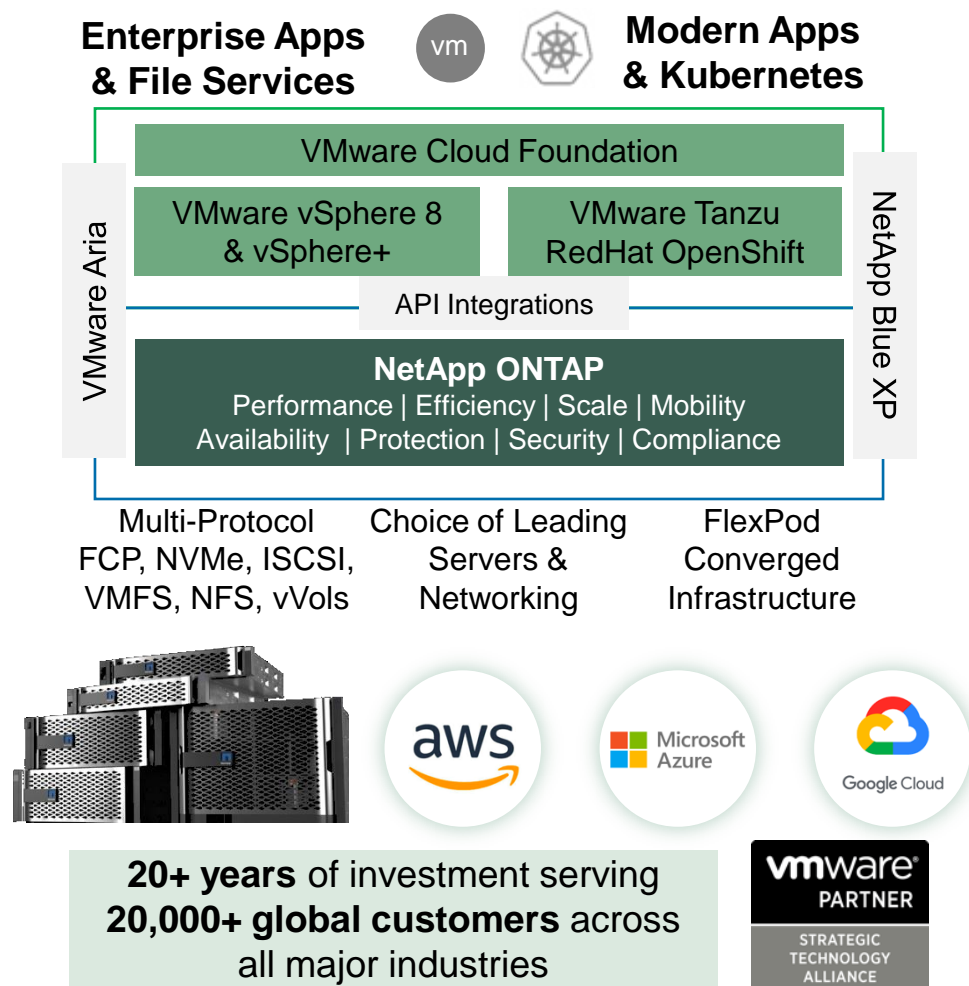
Enterprise Apps & File Services

vm

Modern Apps & Kubernetes

VMware Aria

VMware Cloud Foundation

VMware vSphere 8 & vSphere+

VMware Tanzu RedHat OpenShift

API Integrations

NetApp ONTAP
Performance | Efficiency | Scale | Mobility
Availability | Protection | Security | Compliance

NetApp Blue XP

Multi-Protocol FCP, NVMe, ISCSI, VMFS, NFS, vVols

Choice of Leading Servers & Networking

FlexPod Converged Infrastructure

aws

Microsoft Azure

Google Cloud

20+ years of investment serving 20,000+ global customers across all major industries

vmware
PARTNER
STRATEGIC TECHNOLOGY ALLIANCE